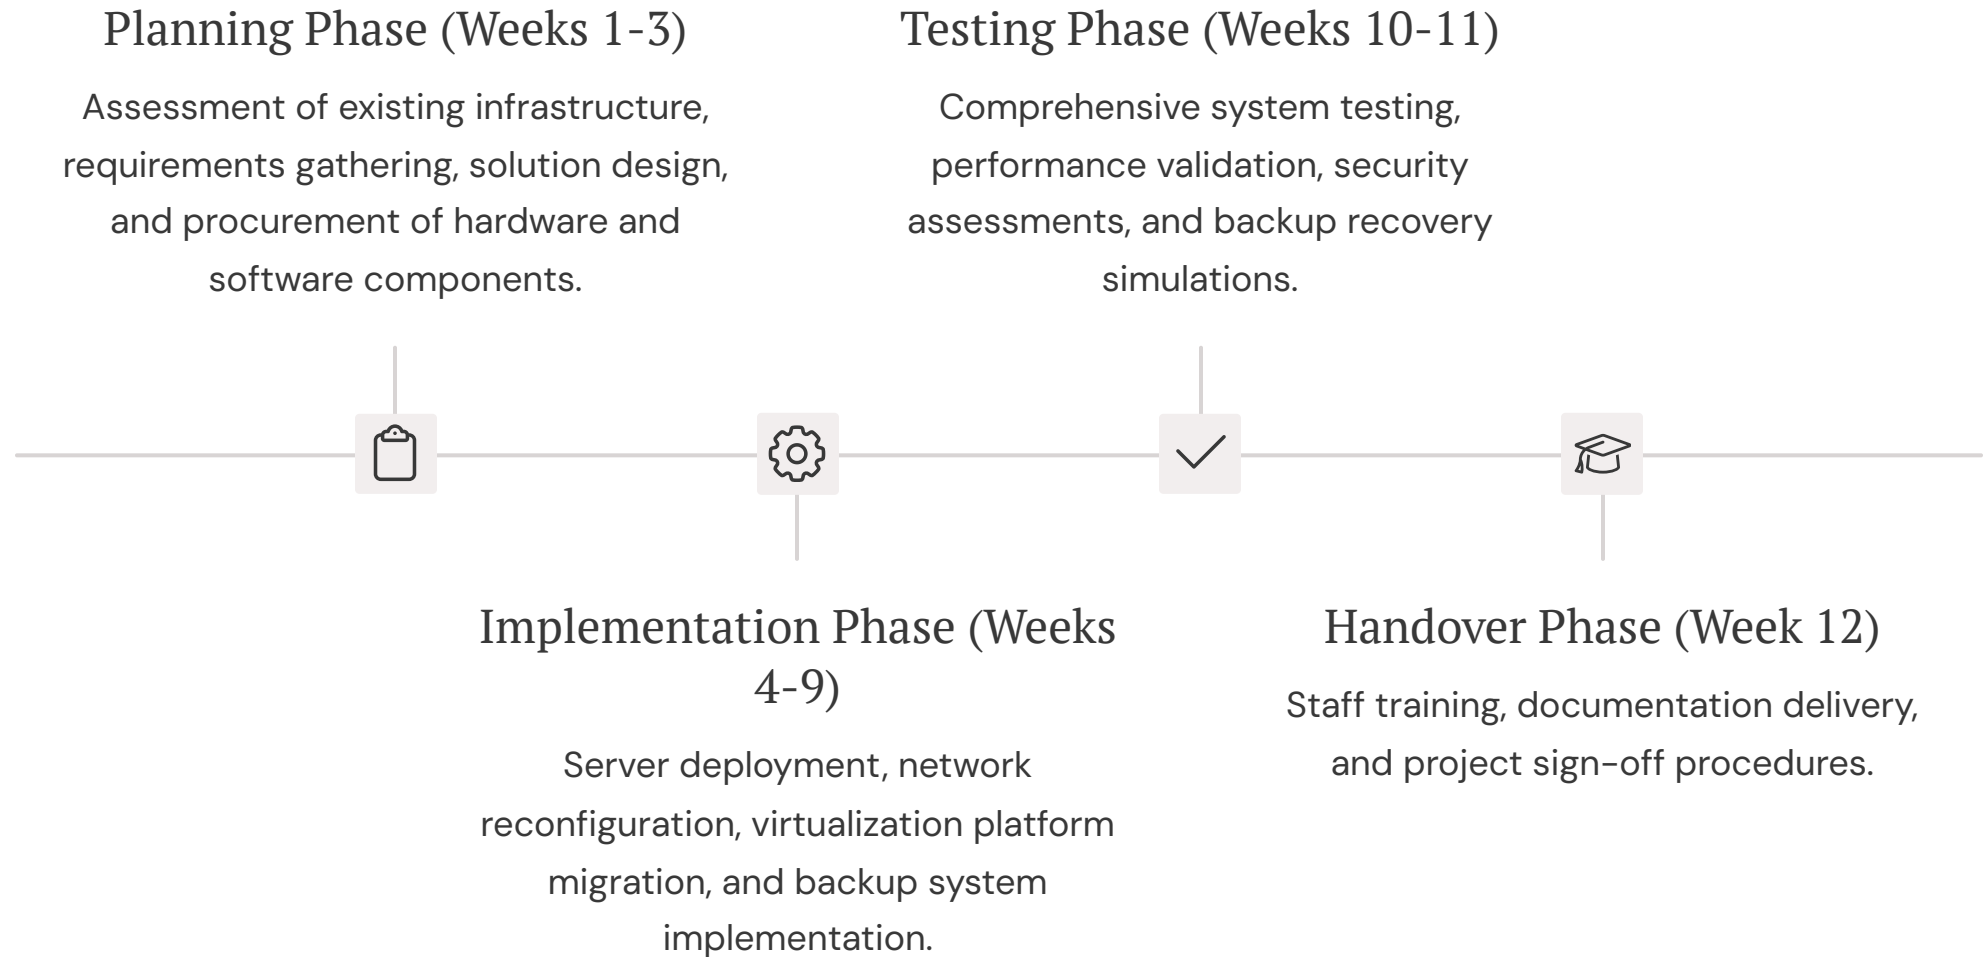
Planning Phase (Weeks 1-3)

Assessment of existing infrastructure, requirements gathering, solution design, and procurement of hardware and software components.

Implementation Phase (Weeks 4-9)

Server deployment, network reconfiguration, virtualization platform migration, and backup system implementation.

Testing Phase (Weeks 10-11)

Comprehensive system testing, performance validation, security assessments, and backup recovery simulations.

Handover Phase (Week 12)

Staff training, documentation delivery, and project sign-off procedures.